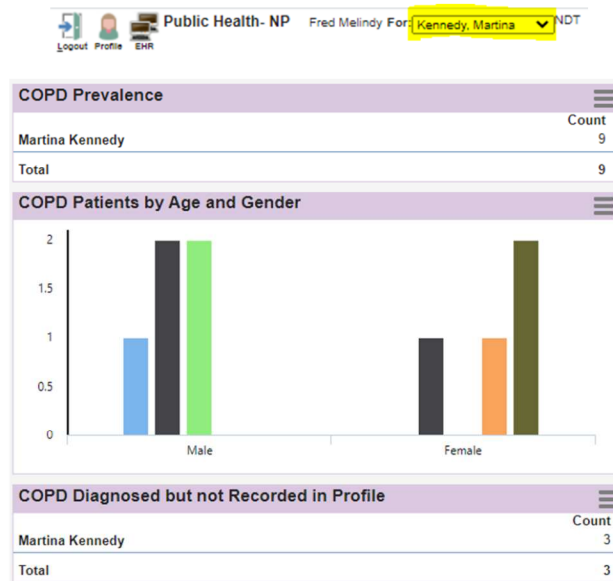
Logout Profile EHR Public Health- NP Fred Melindy For: Kennedy, Martina NDT

COPD Prevalence

| | Count |
|---|---|
| Martina Kennedy | 9 |
| Total | 9 |

COPD Patients by Age and Gender

2
1.5
1
0.5
0

Male Female

COPD Diagnosed but not Recorded in Profile

| | Count |
|---|---|
| Martina Kennedy | 3 |
| Total | 3 |